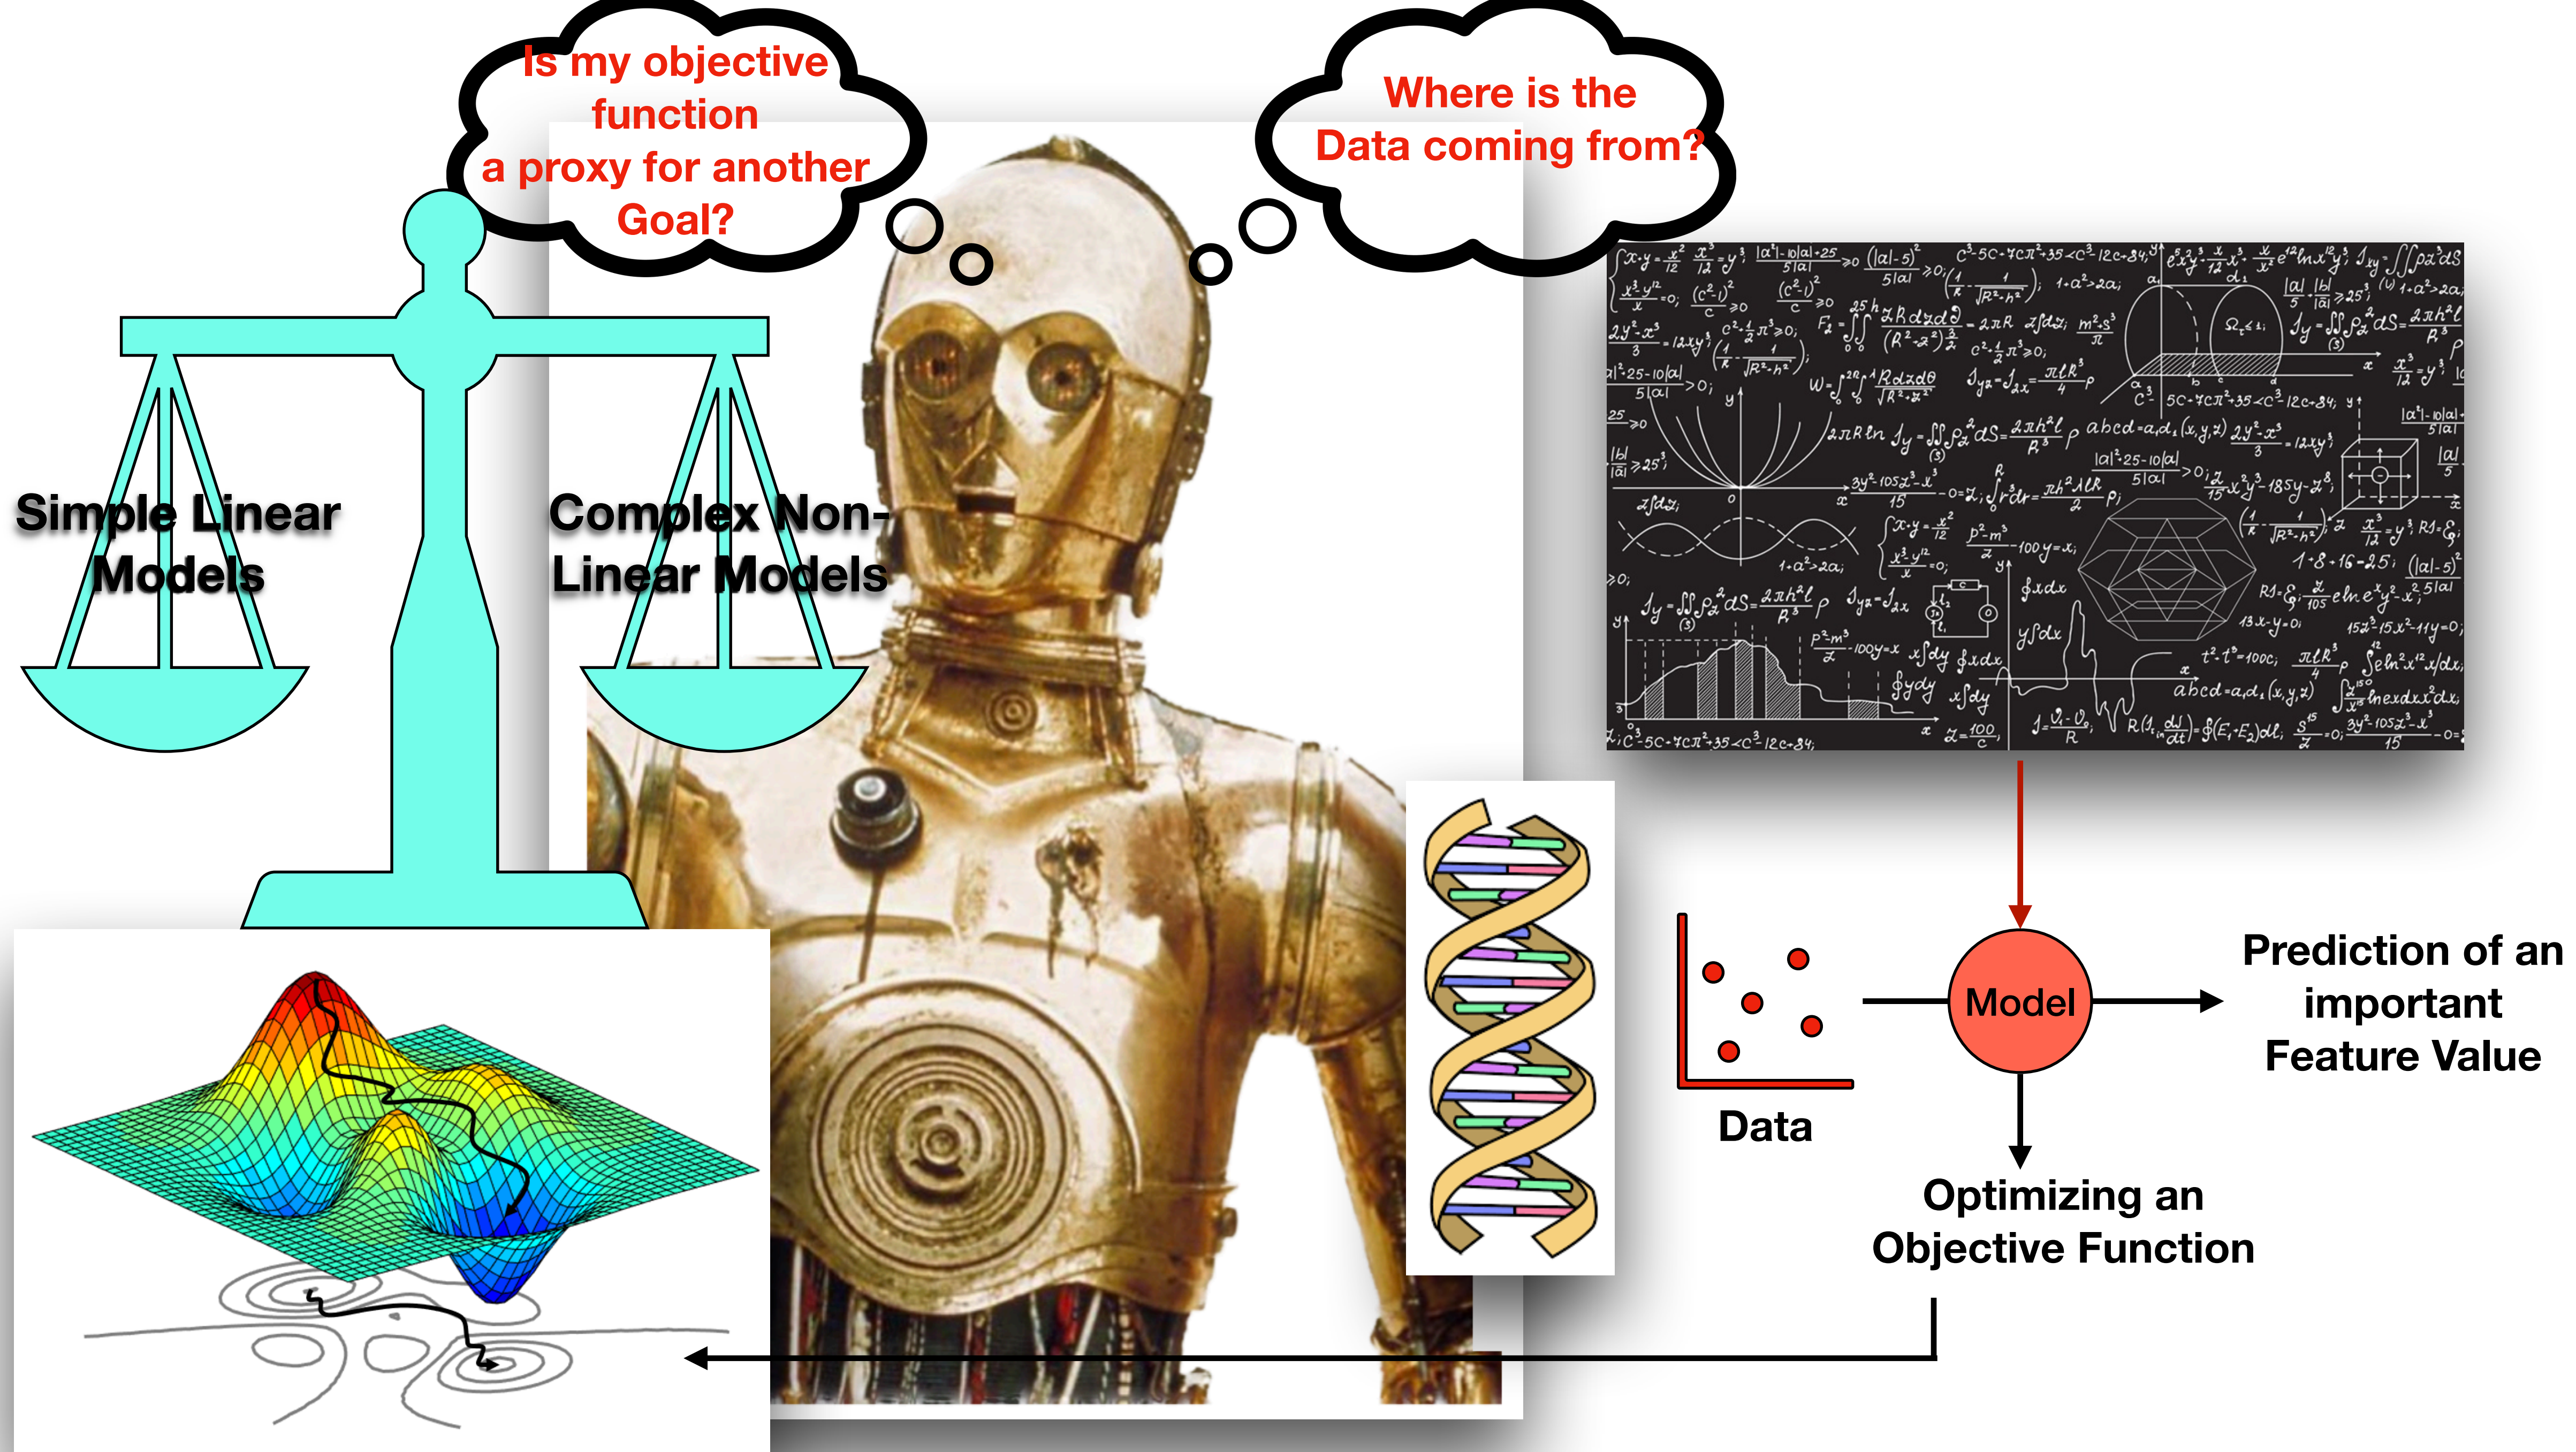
Is my objective function a proxy for another Goal?

Where is the Data coming from?

Simple Linear Models

Complex Non-Linear Models

Data

Model

Prediction of an important Feature Value

Optimizing an Objective Function